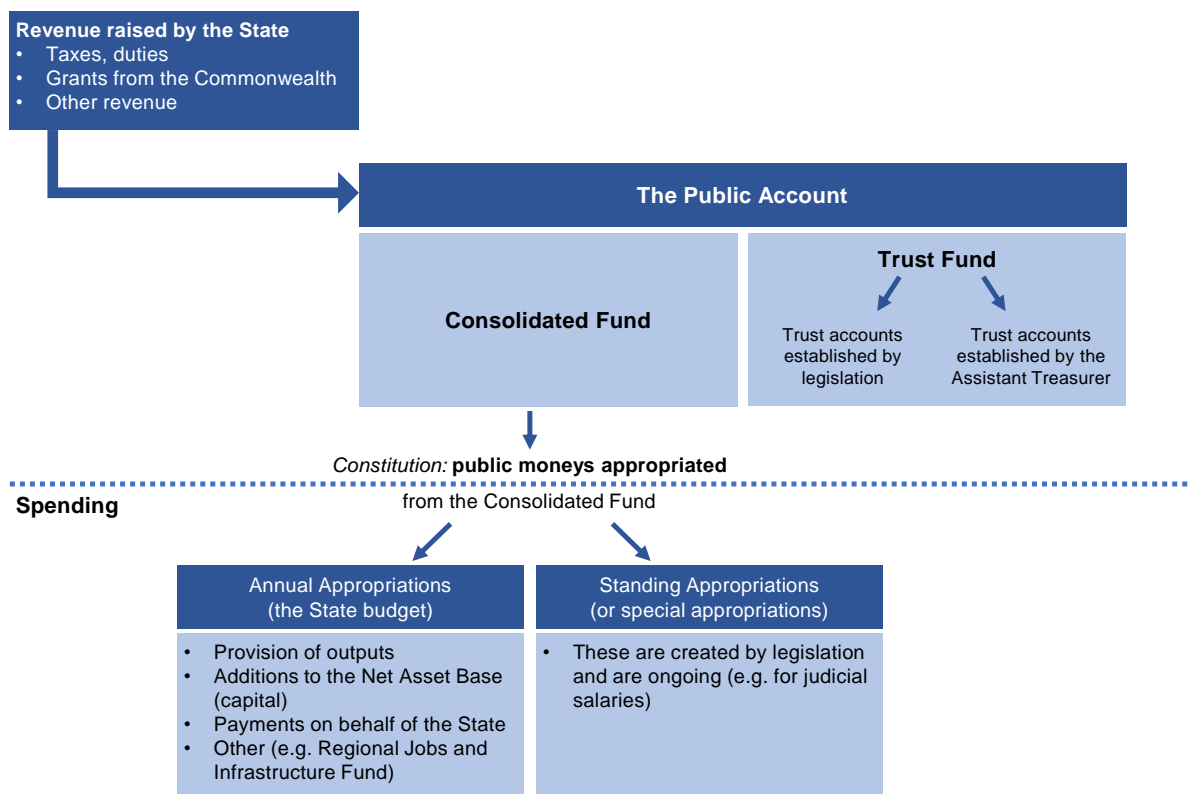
Revenue raised by the State
• Taxes, duties
• Grants from the Commonwealth
• Other revenue

The Public Account

Consolidated Fund

Trust Fund

Trust accounts established by legislation

Trust accounts established by the Assistant Treasurer

Constitution: public moneys appropriated from the Consolidated Fund

Spending

Annual Appropriations (the State budget)

• Provision of outputs
• Additions to the Net Asset Base (capital)
• Payments on behalf of the State
• Other (e.g. Regional Jobs and Infrastructure Fund)

Standing Appropriations (or special appropriations)

• These are created by legislation and are ongoing (e.g. for judicial salaries)